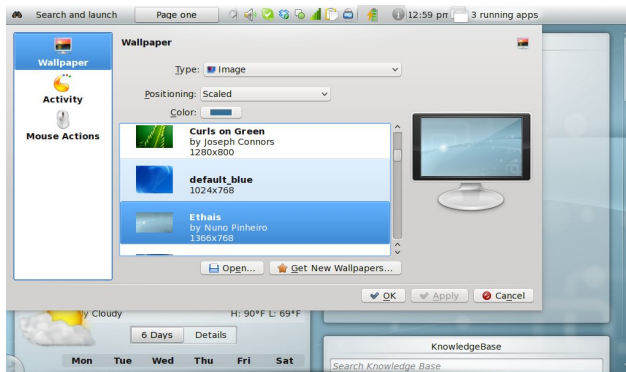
Search and launch
Page one
12:59 pm
3 running apps

Wallpaper
Activity
Mouse Actions

Wallpaper

Type: Image
Positioning: Scaled
Color:

Curls on Green
by Joseph Connors
1280x800

default_blue
1024x768

Ethais
by Nuno Pinheiro
1366x768

Open...
Get New Wallpapers...

OK
Apply
Cancel

y Cloudy
H: 90°F L: 69°F
6 Days
Details
Mon
Tue
Wed
Thu
Fri
Sat

KnowledgeBase
Search Knowledge Base